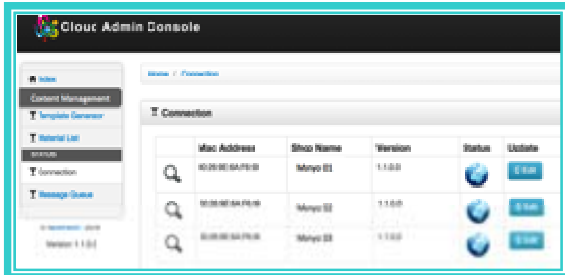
Clouc Admin Console

Index
Content Management
Template Generator
Material List
STATUS
Connection
Message Queue

© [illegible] 2019
Version 1.1.0.2

Home / Connection

Connection

| | Mac Address | Shop Name | Version | Status | Update |
|---|---|---|---|---|---|
| | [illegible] | Menyo 01 | 1.1.0.0 | | Edit |
| | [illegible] | Menyo 02 | 1.1.0.0 | | Edit |
| | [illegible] | Menyo 03 | 1.1.0.0 | | Edit |